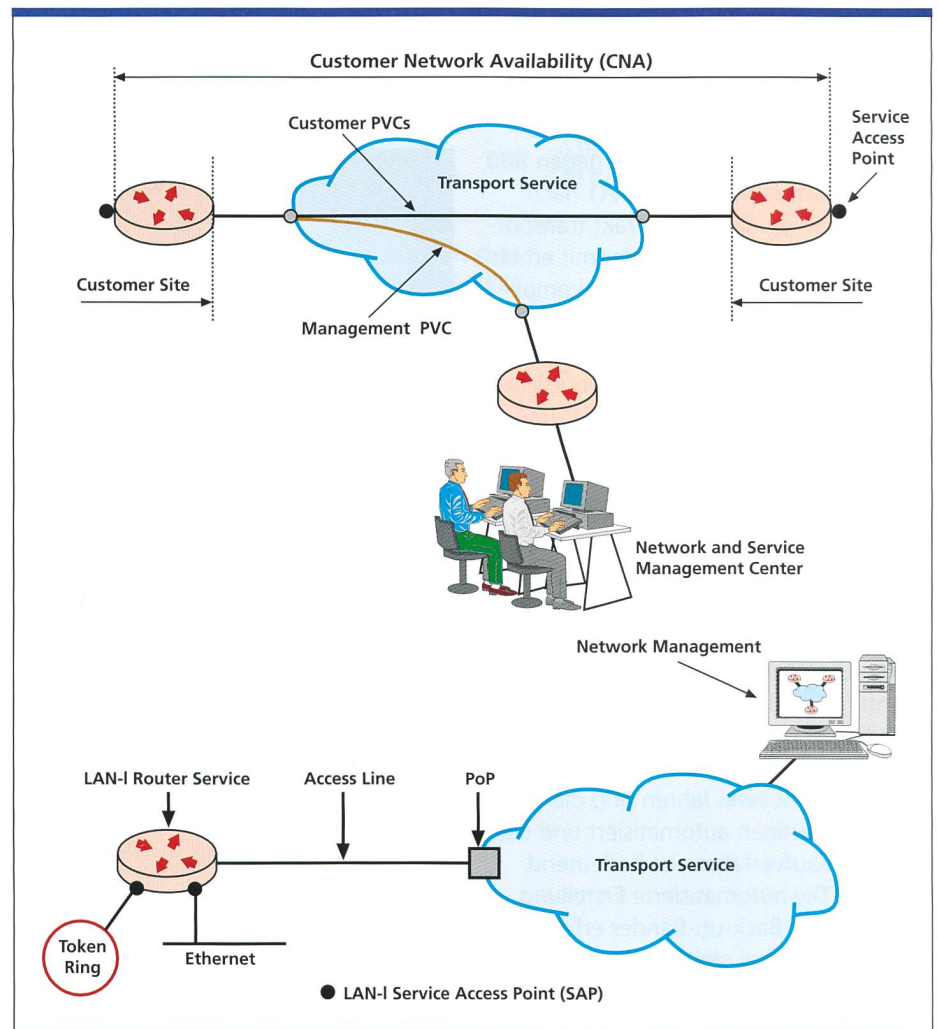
Customer Network Availability (CNA)

Customer PVCs

Service Access Point

Transport Service

Customer Site

Customer Site

Management PVC

Network and Service Management Center

Network Management

LAN-I Router Service

Access Line

PoP

Transport Service

Token Ring

Ethernet

● LAN-I Service Access Point (SAP)